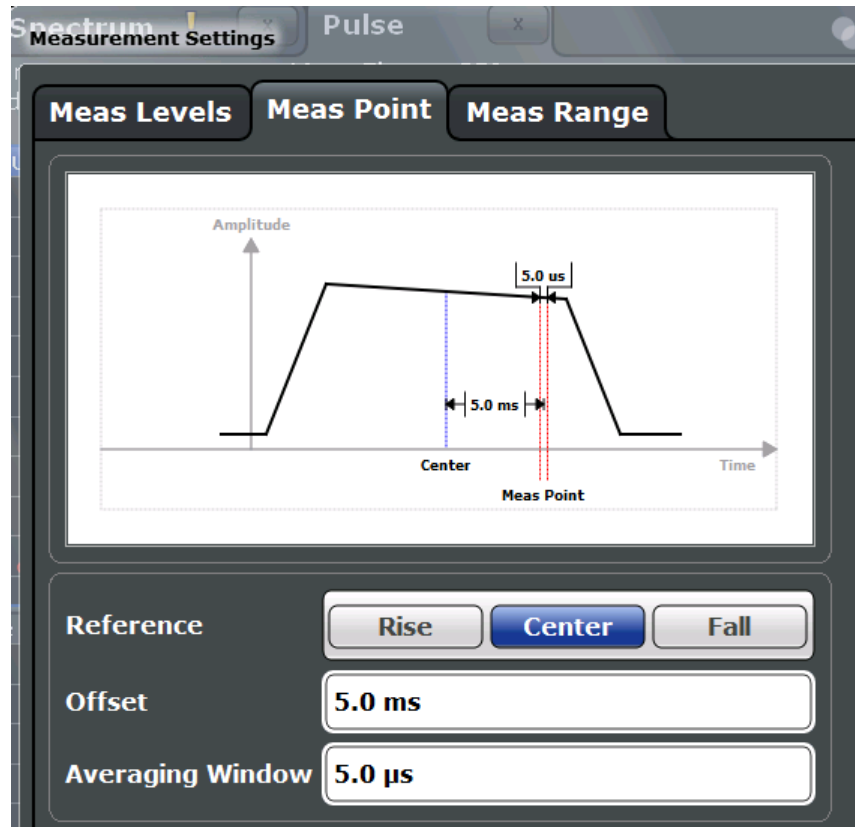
Spectrum ! x Pulse x

Measurement Settings

Meas Levels

Meas Point

Meas Range

Amplitude

5.0 us

5.0 ms

Center

Time

Meas Point

Reference

Rise

Center

Fall

Offset

5.0 ms

Averaging Window

5.0 µs